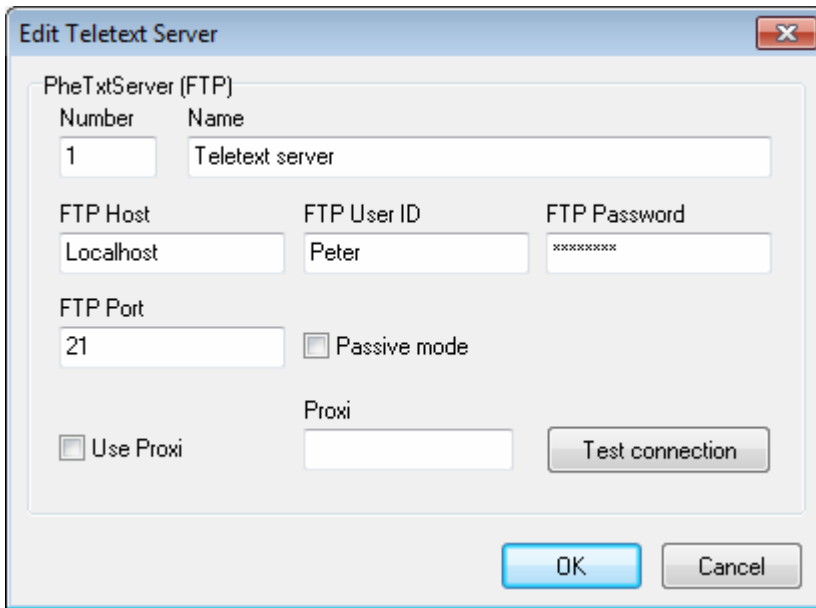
Edit Teletext Server

PheTxtServer (FTP)

Number
1

Name
Teletext server

FTP Host
Localhost

FTP User ID
Peter

FTP Password
********

FTP Port
21

Passive mode

Proxi

Use Proxi

Test connection

OK

Cancel